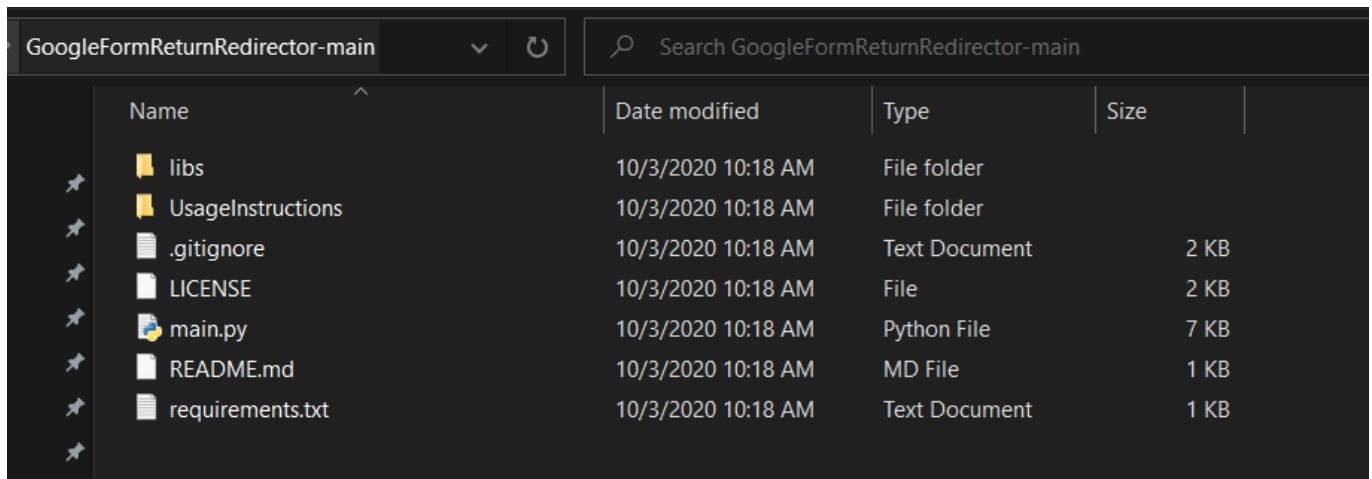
GoogleFormReturnRedirector-main

Search GoogleFormReturnRedirector-main

| Name | Date modified | Type | Size |
|---|---|---|---|
| libs | 10/3/2020 10:18 AM | File folder | |
| UsageInstructions | 10/3/2020 10:18 AM | File folder | |
| .gitignore | 10/3/2020 10:18 AM | Text Document | 2 KB |
| LICENSE | 10/3/2020 10:18 AM | File | 2 KB |
| main.py | 10/3/2020 10:18 AM | Python File | 7 KB |
| README.md | 10/3/2020 10:18 AM | MD File | 1 KB |
| requirements.txt | 10/3/2020 10:18 AM | Text Document | 1 KB |